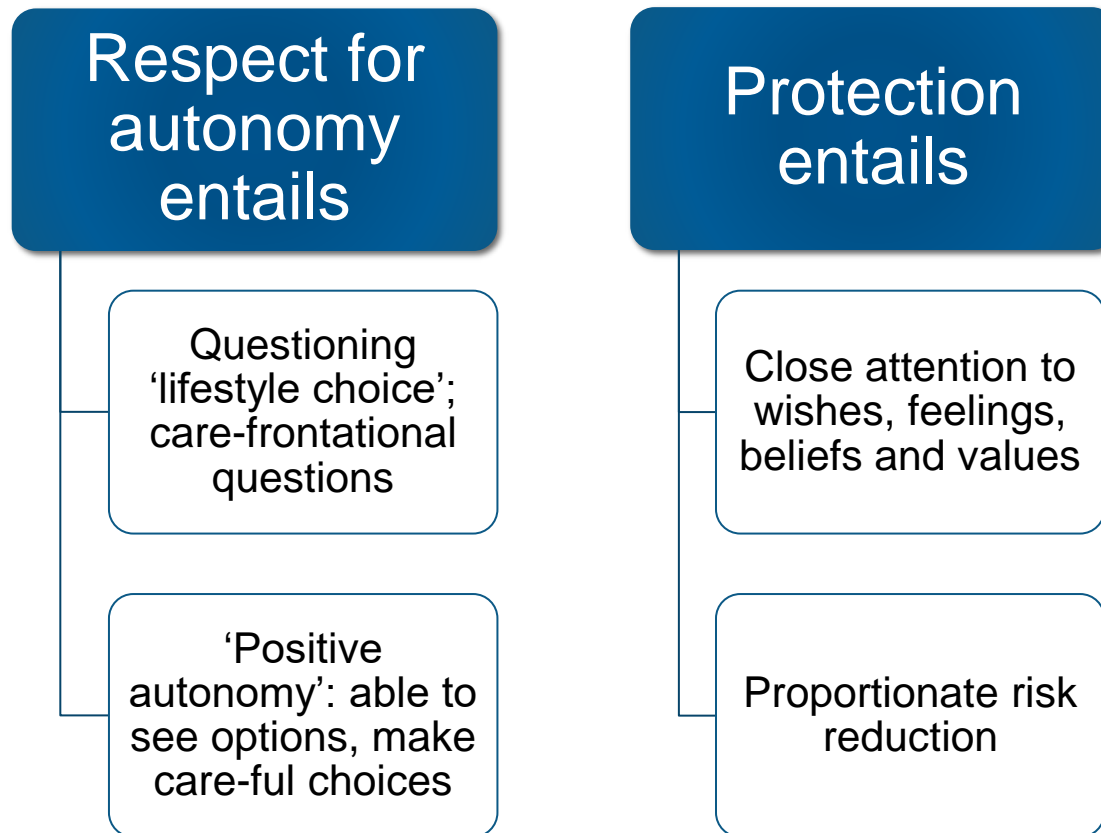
Respect for autonomy entails

Questioning ‘lifestyle choice’; care-frontational questions

‘Positive autonomy’: able to see options, make care-ful choices

Protection entails

Close attention to wishes, feelings, beliefs and values

Proportionate risk reduction